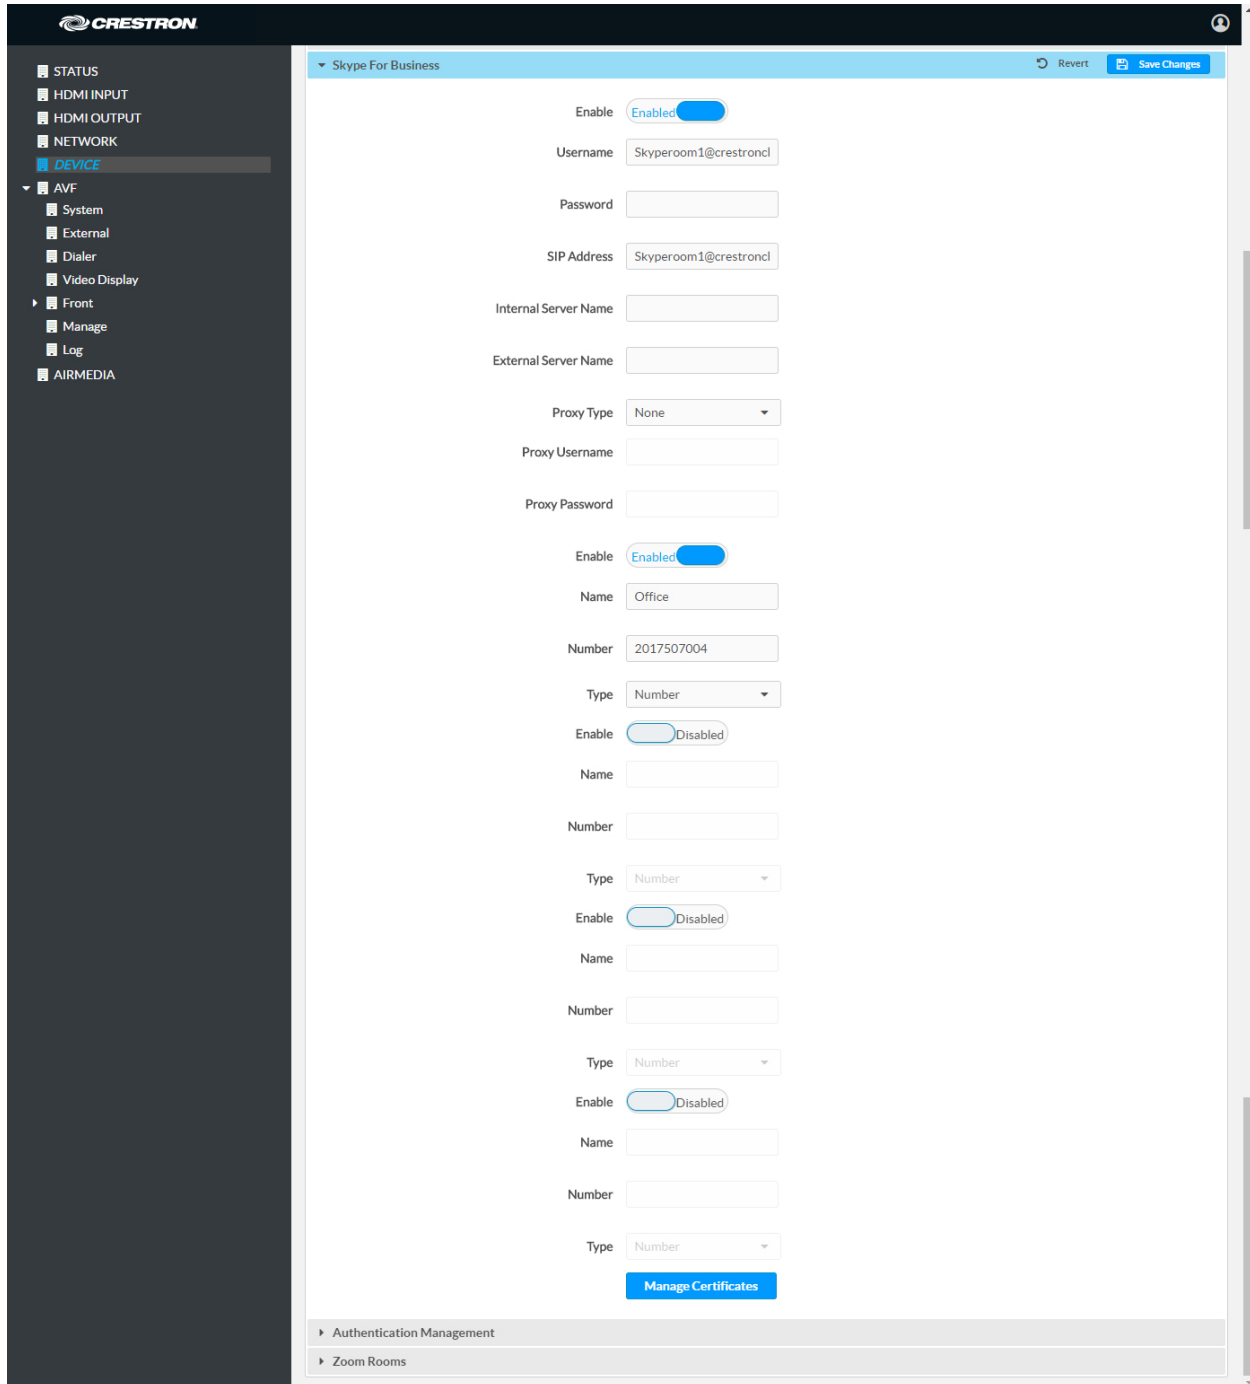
CRESTRON

STATUS
HDMI INPUT
HDMI OUTPUT
NETWORK
DEVICE
AVF
System
External
Dialer
Video Display
Front
Manage
Log
AIRMEDIA

Skype For Business
Revert
Save Changes

Enable Enabled
Username Skyperoom1@crestroncl
Password
SIP Address Skyperoom1@crestroncl
Internal Server Name
External Server Name
Proxy Type None
Proxy Username
Proxy Password
Enable Enabled
Name Office
Number 2017507004
Type Number
Enable Disabled
Name
Number
Type Number
Enable Disabled
Name
Number
Type Number
Enable Disabled
Name
Number
Type Number
Manage Certificates

Authentication Management
Zoom Rooms